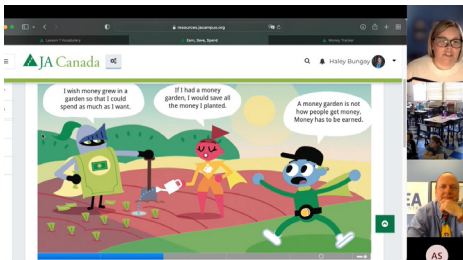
resources.jacampus.org

Lesson 7 Vocabulary

Earn, Save, Spend

Money Tracker

JA Canada

Haley Bungay

I wish money grew in a garden so that I could spend as much as I want.

If I had a money garden, I would save all the money I planted.

A money garden is not how people get money. Money has to be earned.

AS